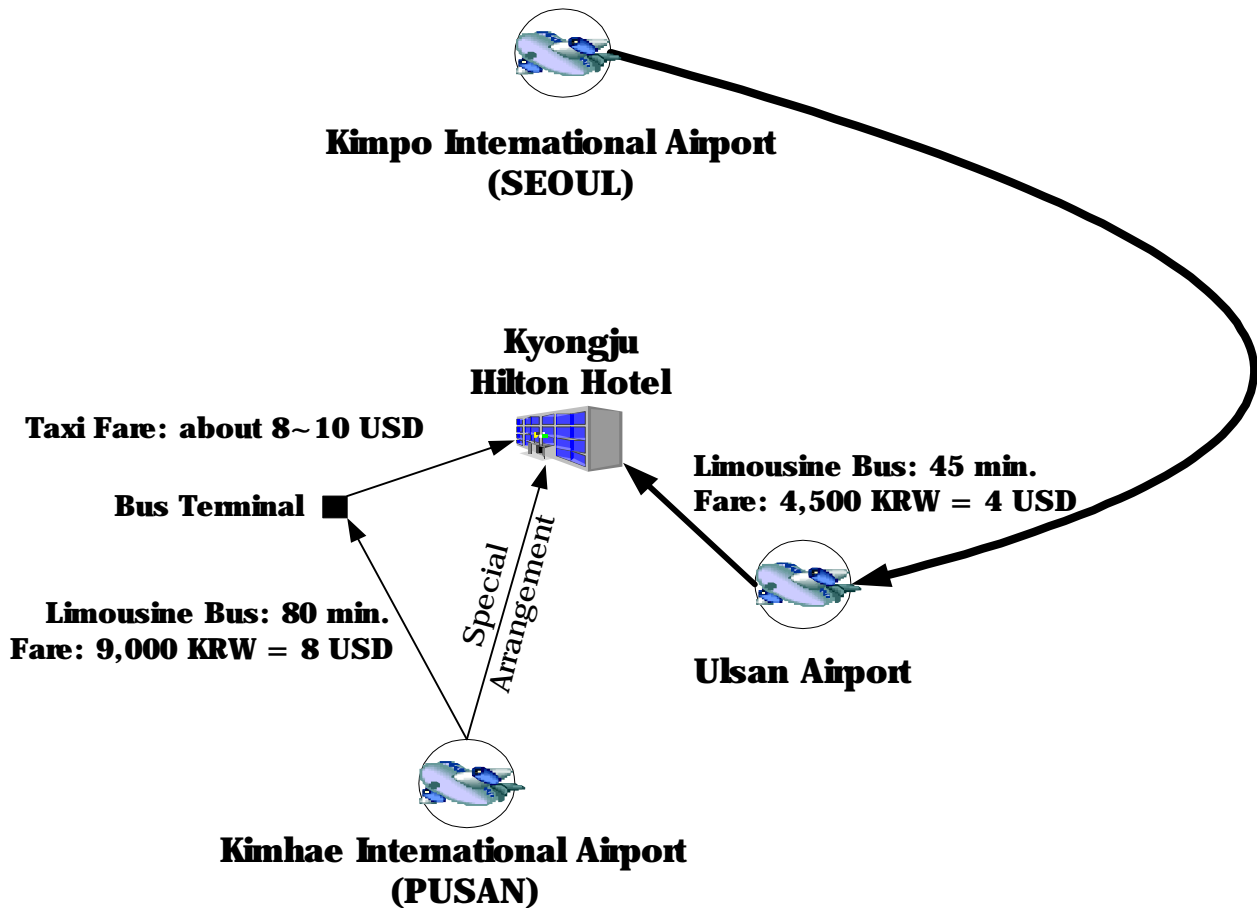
Kimpo International Airport
(SEOUL)

Kyongju
Hilton Hotel

Taxi Fare: about 8~10 USD

Bus Terminal

Limousine Bus: 45 min.
Fare: 4,500 KRW = 4 USD

Special
Arrangement

Limousine Bus: 80 min.
Fare: 9,000 KRW = 8 USD

Ulsan Airport

Kimhae International Airport
(PUSAN)